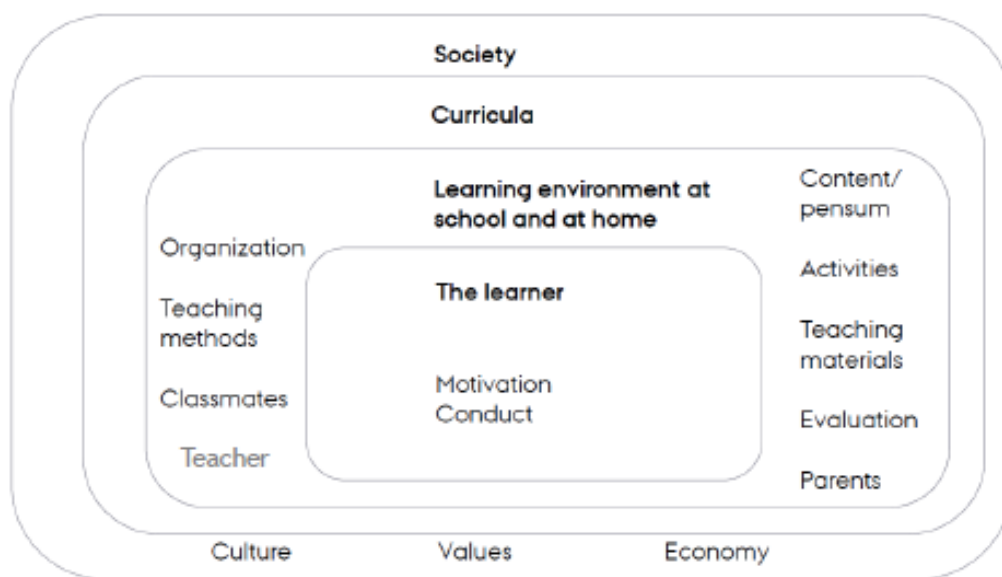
Society

Curricula

Learning environment at school and at home

Organization

Teaching methods

Classmates

Teacher

The learner

Motivation
Conduct

Content/ pensum

Activities

Teaching materials

Evaluation

Parents

Culture

Values

Economy